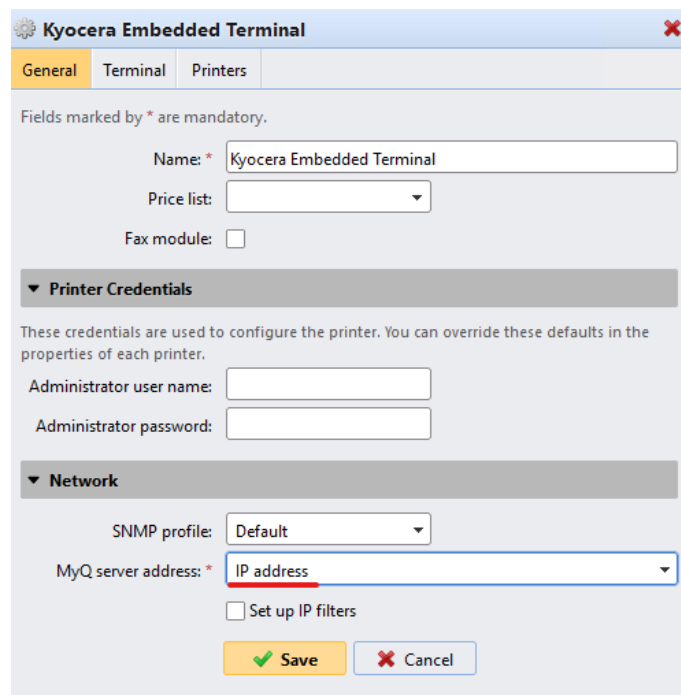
Kyocera Embedded Terminal

General | Terminal | Printers

Fields marked by * are mandatory.

Name: * Kyocera Embedded Terminal

Price list:

Fax module:

Printer Credentials

These credentials are used to configure the printer. You can override these defaults in the properties of each printer.

Administrator user name:

Administrator password:

Network

SNMP profile: Default

MyQ server address: * IP address

Set up IP filters

Save

Cancel